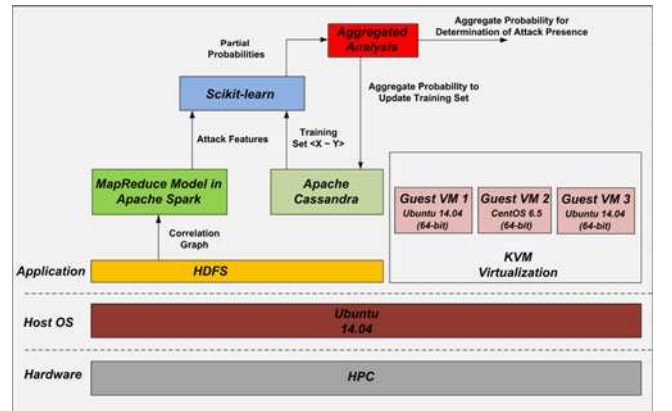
Aggregated Analysis

Aggregate Probability for Determination of Attack Presence

Partial Probabilities

Scikit-learn

Aggregate Probability to Update Training Set

Attack Features

Training Set <X – Y>

MapReduce Model in Apache Spark

Apache Cassandra

Guest VM 1
Ubuntu 14.04
(64-bit)

Guest VM 2
CentOS 6.5
(64-bit)

Guest VM 3
Ubuntu 14.04
(64-bit)

Correlation Graph

KVM Virtualization

Application

HDFS

Host OS

Ubuntu
14.04

Hardware

HPC